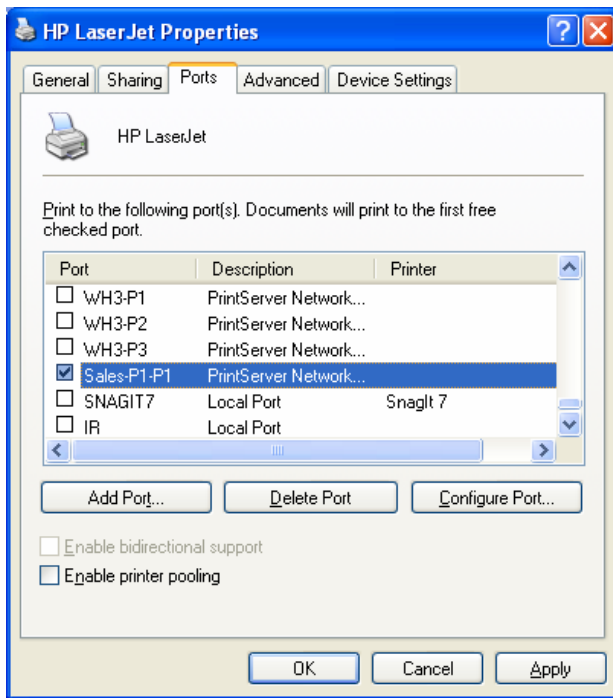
HP LaserJet Properties

General | Sharing | Ports | Advanced | Device Settings

HP LaserJet

Print to the following port(s). Documents will print to the first free checked port.

| Port | Description | Printer |
|---|---|---|
| ☐ WH3-P1 | PrintServer Network... | |
| ☐ WH3-P2 | PrintServer Network... | |
| ☐ WH3-P3 | PrintServer Network... | |
| ☑ Sales-P1-P1 | PrintServer Network... | |
| ☐ SNAGIT7 | Local Port | SnagIt 7 |
| ☐ IR | Local Port | |

Add Port... | Delete Port | Configure Port...

☐ Enable bidirectional support
☐ Enable printer pooling

OK | Cancel | Apply